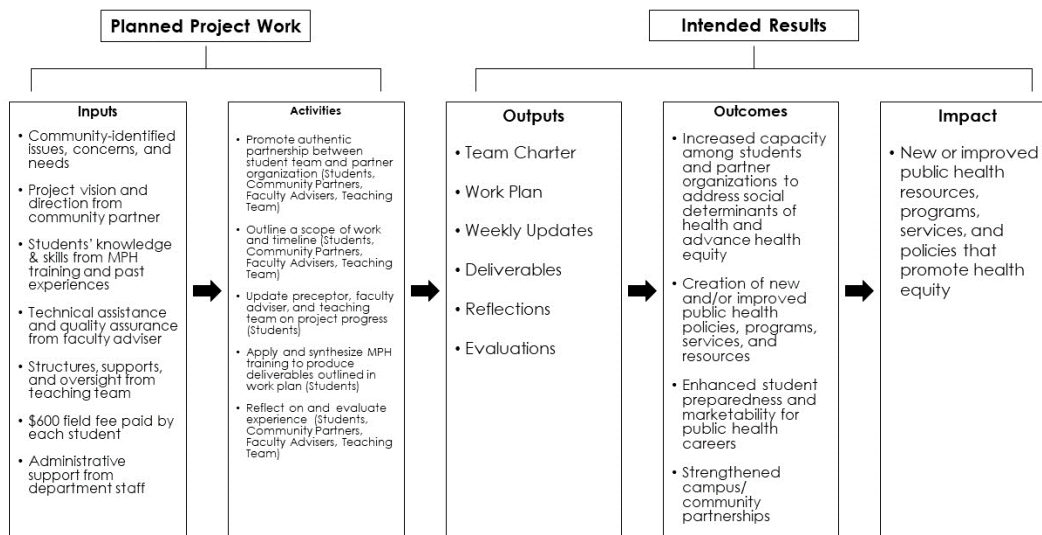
Planned Project Work

Intended Results

Inputs

• Community-identified issues, concerns, and needs

• Project vision and direction from community partner

• Students' knowledge & skills from MPH training and past experiences

• Technical assistance and quality assurance from faculty adviser

• Structures, supports, and oversight from teaching team

• \$600 field fee paid by each student

• Administrative support from department staff

Activities

• Promote authentic partnership between student team and partner organization (Students, Community Partners, Faculty Advisers, Teaching Team)

• Outline a scope of work and timeline (Students, Community Partners, Faculty Advisers, Teaching Team)

• Update preceptor, faculty adviser, and teaching team on project progress (Students)

• Apply and synthesize MPH training to produce deliverables outlined in work plan (Students)

• Reflect on and evaluate experience (Students, Community Partners, Faculty Advisers, Teaching Team)

Outputs

• Team Charter

• Work Plan

• Weekly Updates

• Deliverables

• Reflections

• Evaluations

Outcomes

• Increased capacity among students and partner organizations to address social determinants of health and advance health equity

• Creation of new and/or improved public health policies, programs, services, and resources

• Enhanced student preparedness and marketability for public health careers

• Strengthened campus/ community partnerships

Impact

• New or improved public health resources, programs, services, and policies that promote health equity